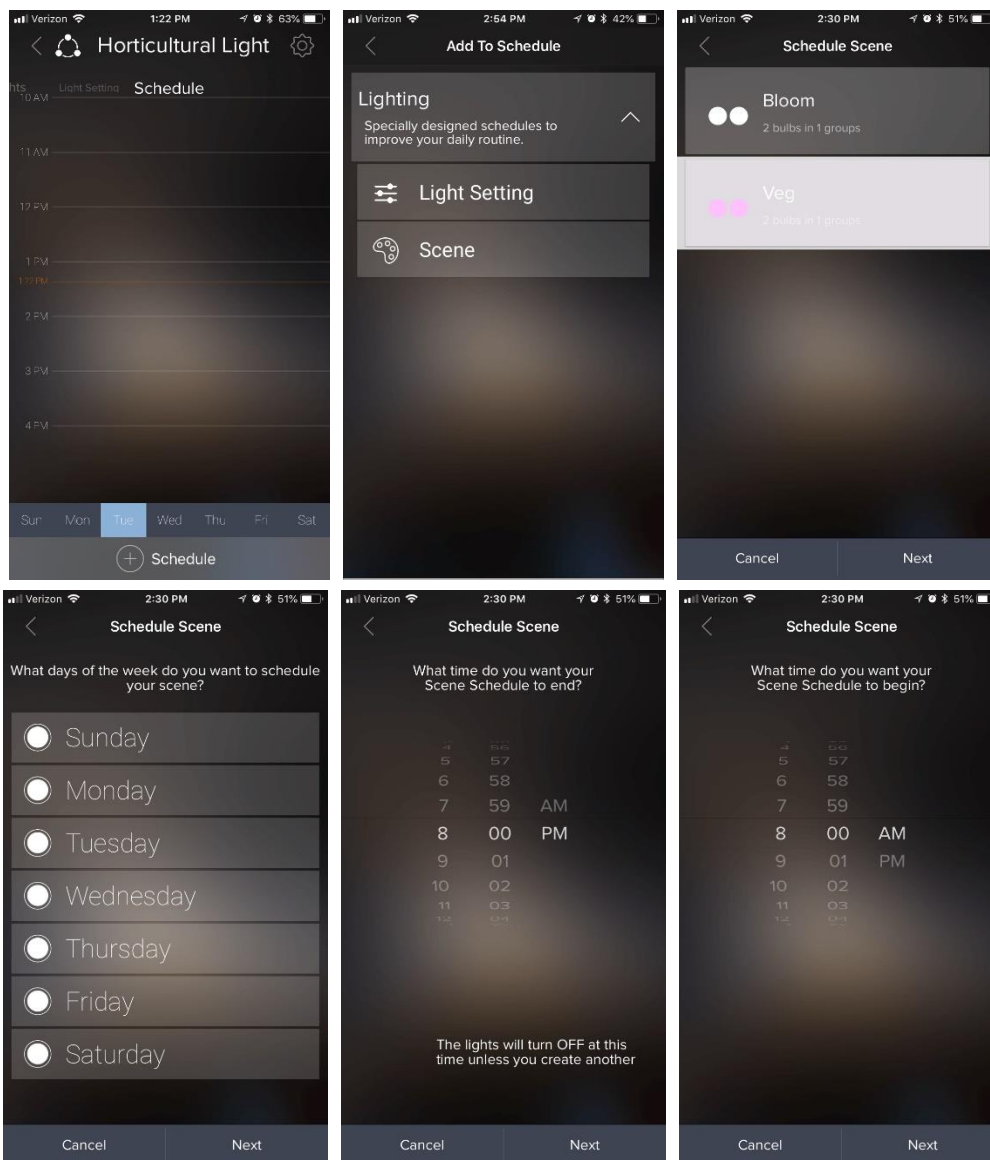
Verizon 1:22 PM 63%

Horticultural Light

hts Light Setting Schedule

10 AM

11 AM

12 PM

1 PM

1:22 PM

2 PM

3 PM

4 PM

Sun Mon Tue Wed Thu Fri Sat

Schedule

Verizon 2:54 PM 42%

Add To Schedule

Lighting

Specially designed schedules to improve your daily routine.

Light Setting

Scene

Verizon 2:30 PM 51%

Schedule Scene

Bloom

2 bulbs in 1 groups

Veg

2 bulbs in 1 groups

Cancel Next

Verizon 2:30 PM 51%

Schedule Scene

What days of the week do you want to schedule your scene?

Sunday

Monday

Tuesday

Wednesday

Thursday

Friday

Saturday

Cancel Next

Verizon 2:30 PM 51%

Schedule Scene

What time do you want your Scene Schedule to end?

| | | |
|---|---|---|
| 4 | 56 | |
| 5 | 57 | |
| 6 | 58 | |
| 7 | 59 | AM |
| 8 | 00 | PM |
| 9 | 01 | |
| 10 | 02 | |
| 11 | 03 | |
| 12 | 04 | |

The lights will turn OFF at this time unless you create another

Cancel Next

Verizon 2:30 PM 51%

Schedule Scene

What time do you want your Scene Schedule to begin?

| | | |
|---|---|---|
| 4 | 56 | |
| 5 | 57 | |
| 6 | 58 | |
| 7 | 59 | |
| 8 | 00 | AM |
| 9 | 01 | PM |
| 10 | 02 | |
| 11 | 03 | |
| 12 | 04 | |

Cancel Next